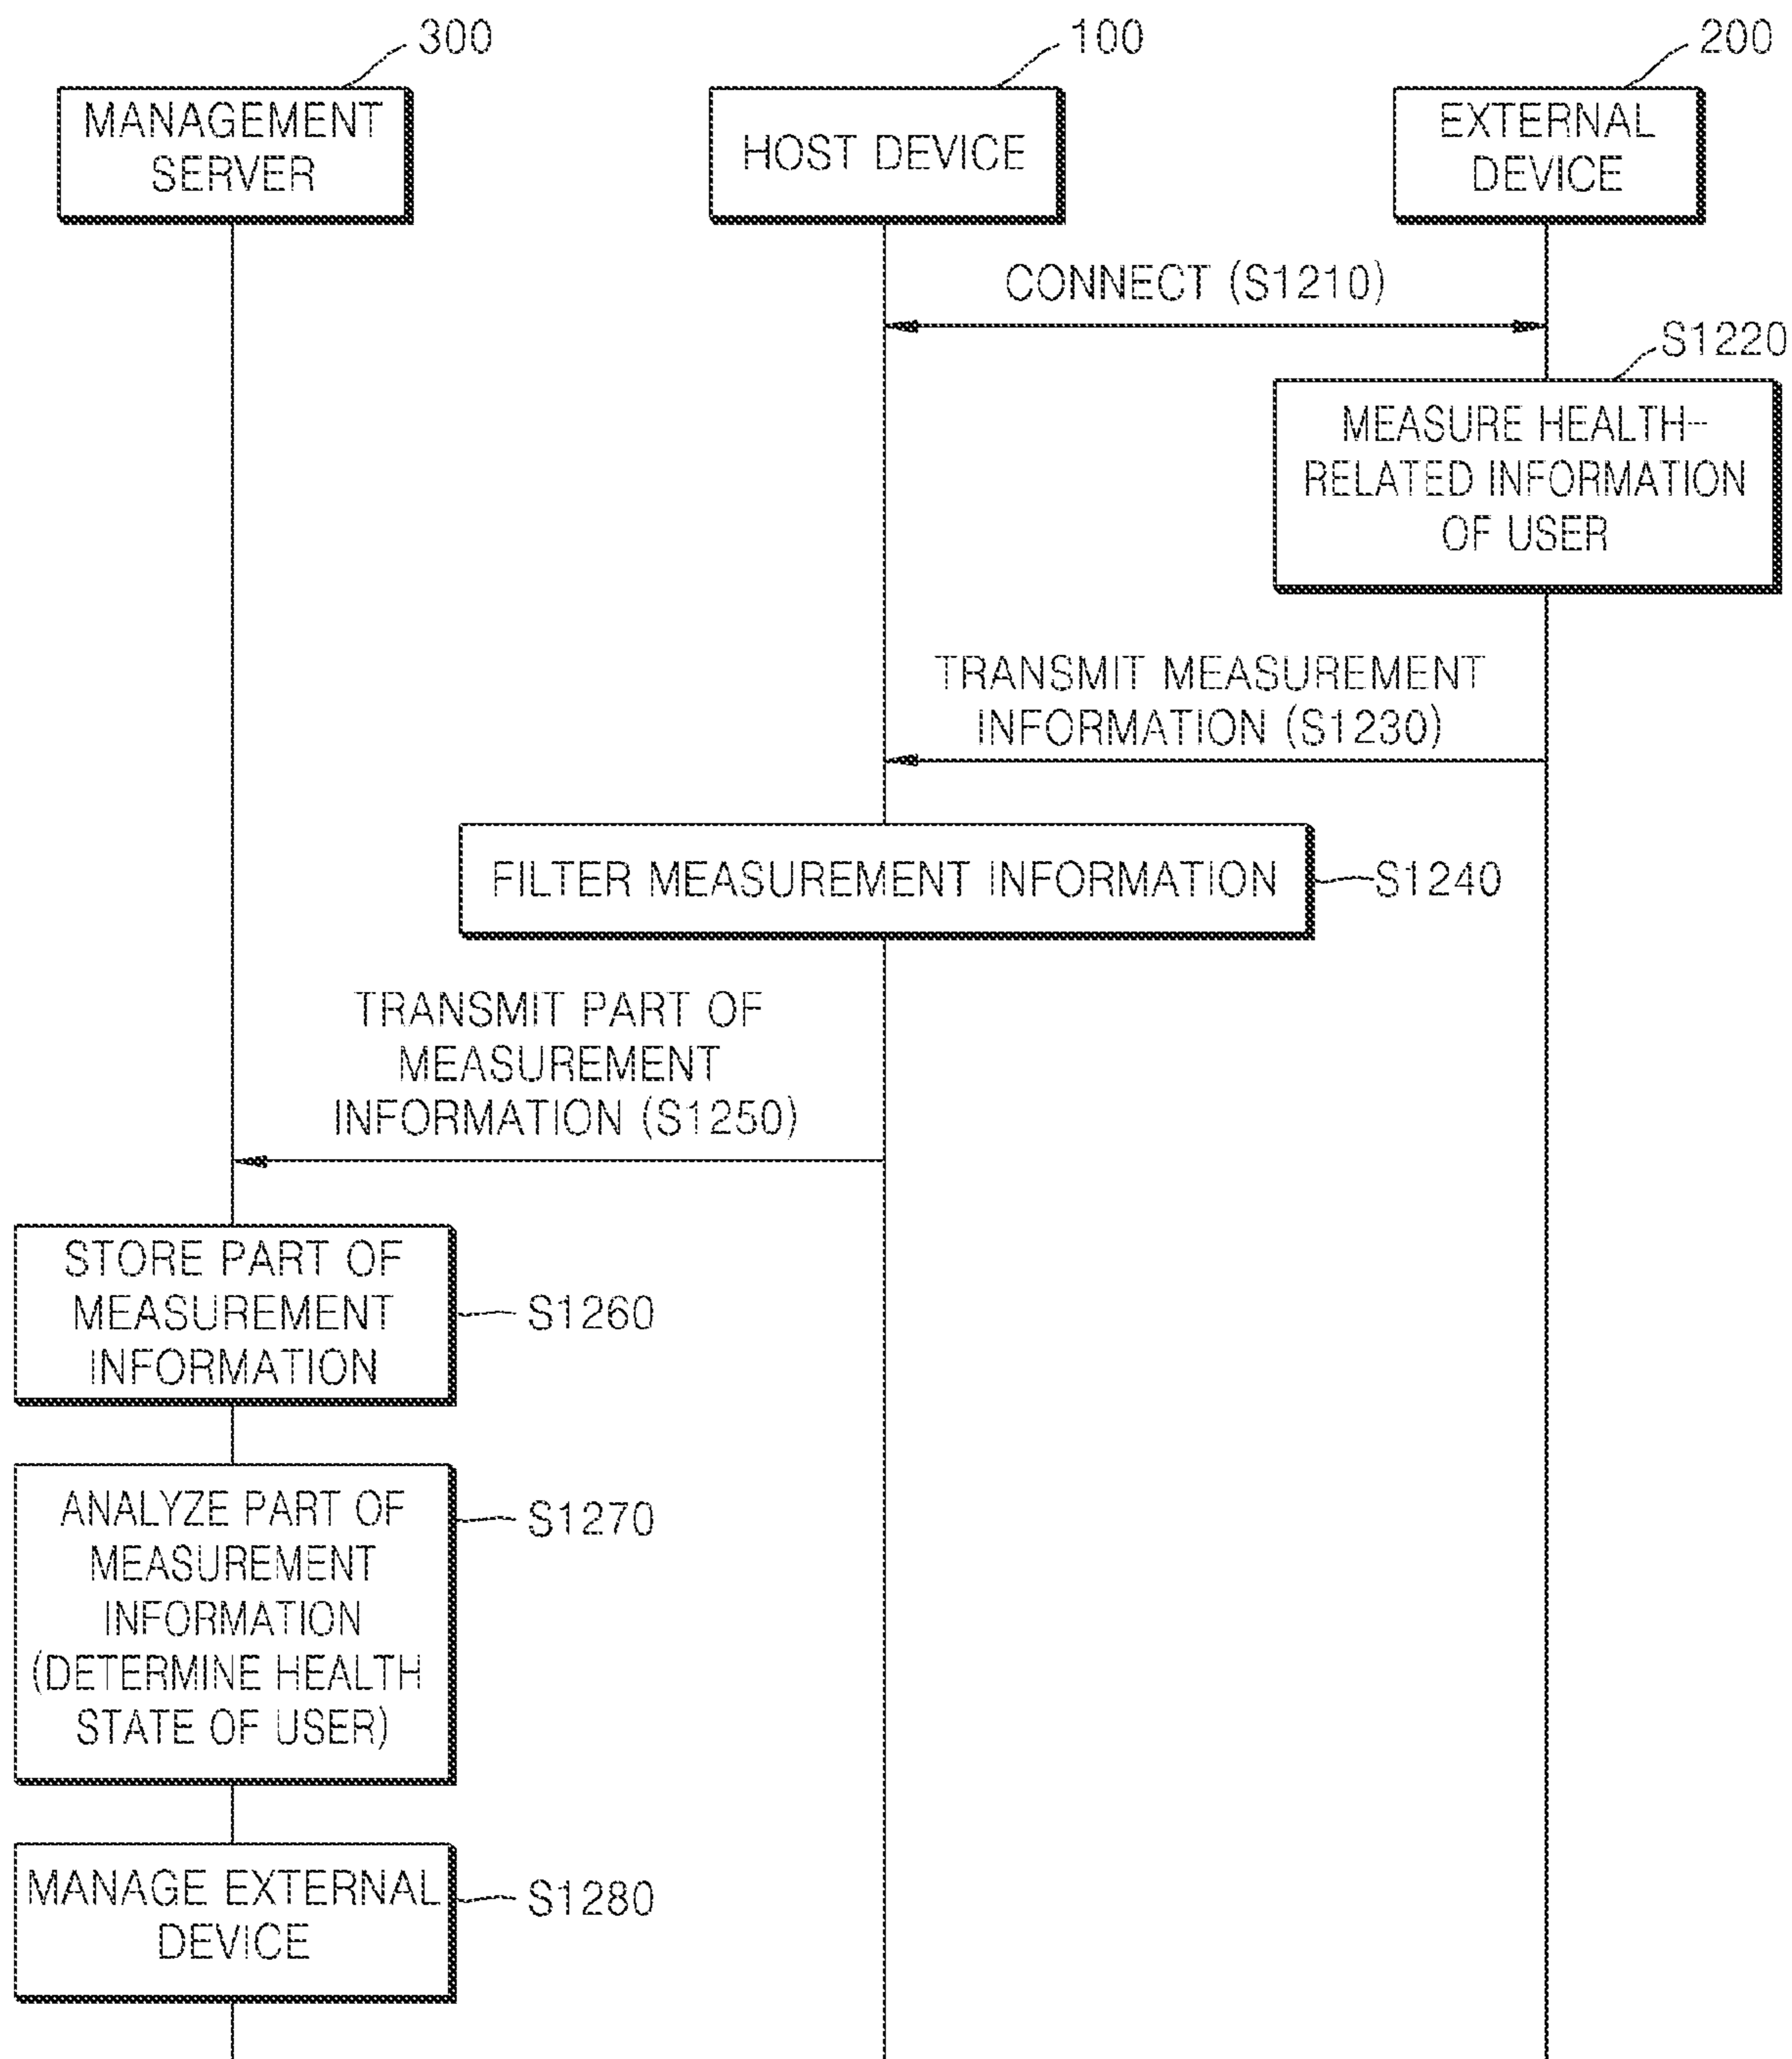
300
MANAGEMENT SERVER

100
HOST DEVICE

200
EXTERNAL DEVICE

CONNECT (S1210)

S1220
MEASURE HEALTH-RELATED INFORMATION OF USER

TRANSMIT MEASUREMENT INFORMATION (S1230)

FILTER MEASUREMENT INFORMATION
S1240

TRANSMIT PART OF MEASUREMENT INFORMATION (S1250)

STORE PART OF MEASUREMENT INFORMATION
S1260

ANALYZE PART OF MEASUREMENT INFORMATION (DETERMINE HEALTH STATE OF USER)
S1270

MANAGE EXTERNAL DEVICE
S1280